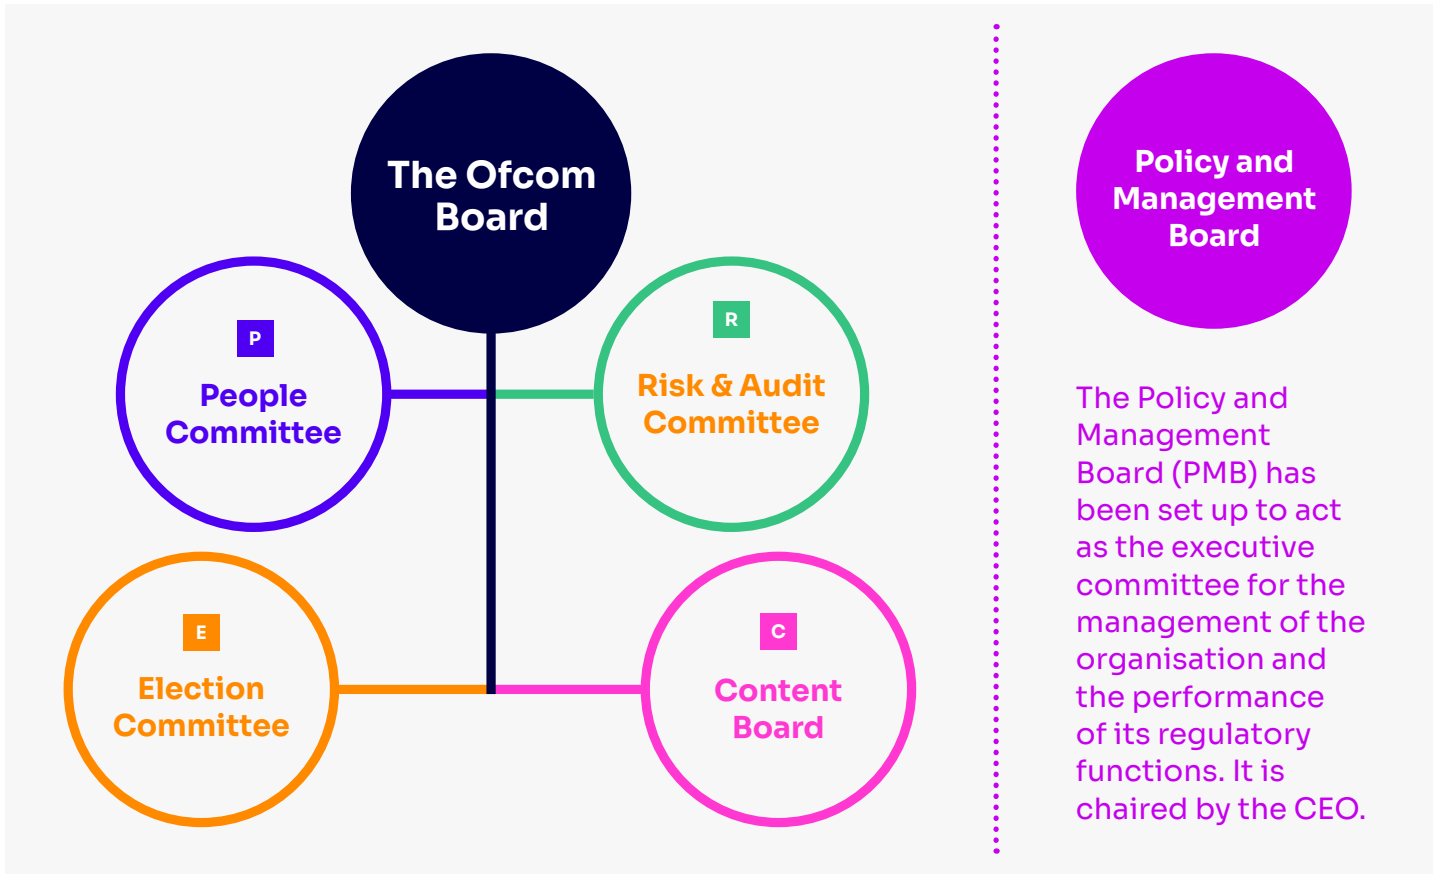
The Ofcom Board

P
People Committee

R
Risk & Audit Committee

E
Election Committee

C
Content Board

Policy and Management Board

The Policy and Management Board (PMB) has been set up to act as the executive committee for the management of the organisation and the performance of its regulatory functions. It is chaired by the CEO.